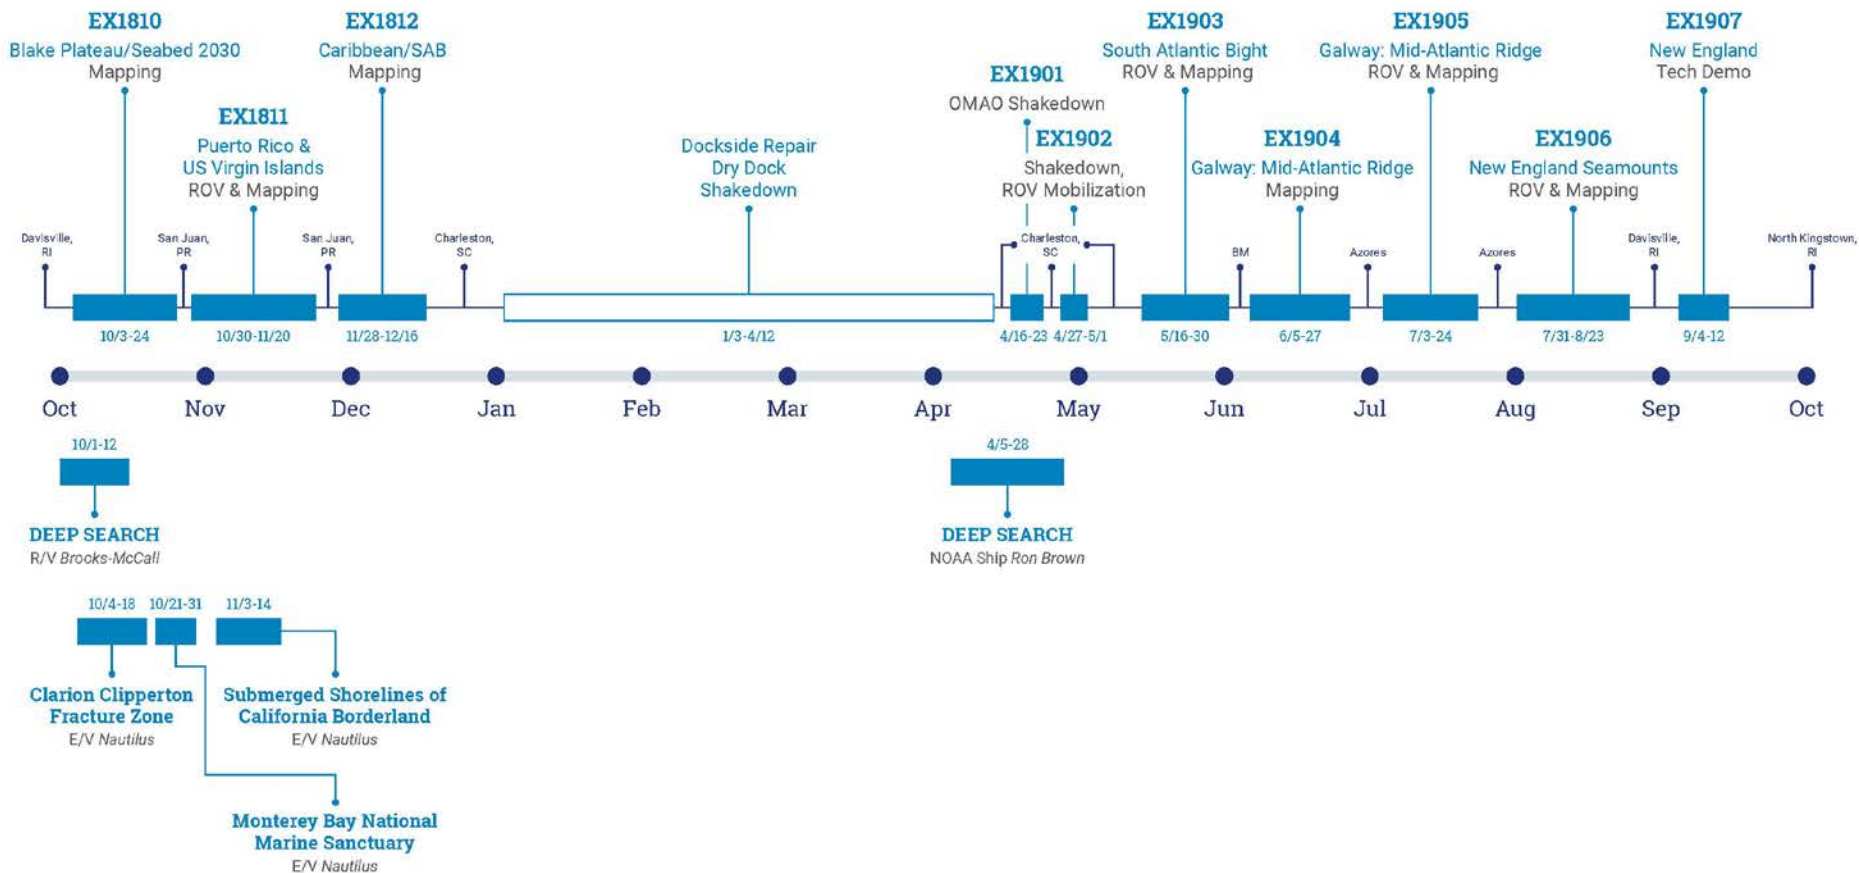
EX1810
Blake Plateau/Seabed 2030
Mapping

EX1812
Caribbean/SAB
Mapping

EX1811
Puerto Rico &
US Virgin Islands
ROV & Mapping

Dockside Repair
Dry Dock
Shakedown

EX1901
OMAO Shakedown

EX1902
Shakedown,
ROV Mobilization

EX1903
South Atlantic Bight
ROV & Mapping

EX1904
Galway: Mid-Atlantic Ridge
Mapping

EX1905
Galway: Mid-Atlantic Ridge
ROV & Mapping

EX1906
New England Seamounts
ROV & Mapping

EX1907
New England
Tech Demo

Davisville, RI
San Juan, PR
San Juan, PR
Charleston, SC
Charleston, SC
BM
Azores
Azores
Davisville, RI
North Kingstown, RI

10/3-24
10/30-11/20
11/28-12/16
1/3-4/12
4/16-23
4/27-5/1
5/16-30
6/5-27
7/3-24
7/31-8/23
9/4-12

Oct
Nov
Dec
Jan
Feb
Mar
Apr
May
Jun
Jul
Aug
Sep
Oct

10/1-12
DEEP SEARCH
R/V Brooks-McCall

4/5-28
DEEP SEARCH
NOAA Ship Ron Brown

10/4-18
10/21-31
11/3-14

Clarion Clipperton Fracture Zone
E/V Nautilus

Submerged Shorelines of California Borderland
E/V Nautilus

Monterey Bay National Marine Sanctuary
E/V Nautilus